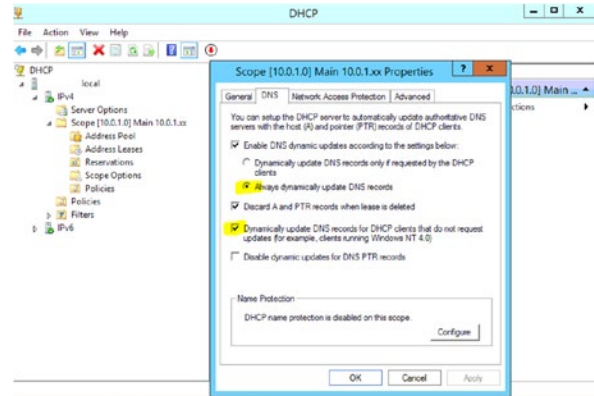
DHCP

File Action View Help

DHCP
local
IPv4
Server Options
Scope [10.0.1.0] Main 10.0.1.xx
Address Pool
Address Leases
Reservations
Scope Options
Policies
Policies
Filters
IPv6

0.1.0] Main ...
ctions

Scope [10.0.1.0] Main 10.0.1.xx Properties

General DNS Network Access Protection Advanced

You can setup the DHCP server to automatically update authoritative DNS servers with the host (A) and pointer (PTR) records of DHCP clients.

Enable DNS dynamic updates according to the settings below:

Dynamically update DNS records only if requested by the DHCP clients

Always dynamically update DNS records

Discard A and PTR records when lease is deleted

Dynamically update DNS records for DHCP clients that do not request updates (for example, clients running Windows NT 4.0)

Disable dynamic updates for DNS PTR records

Name Protection

DHCP name protection is disabled on this scope.

Configure

OK Cancel Apply